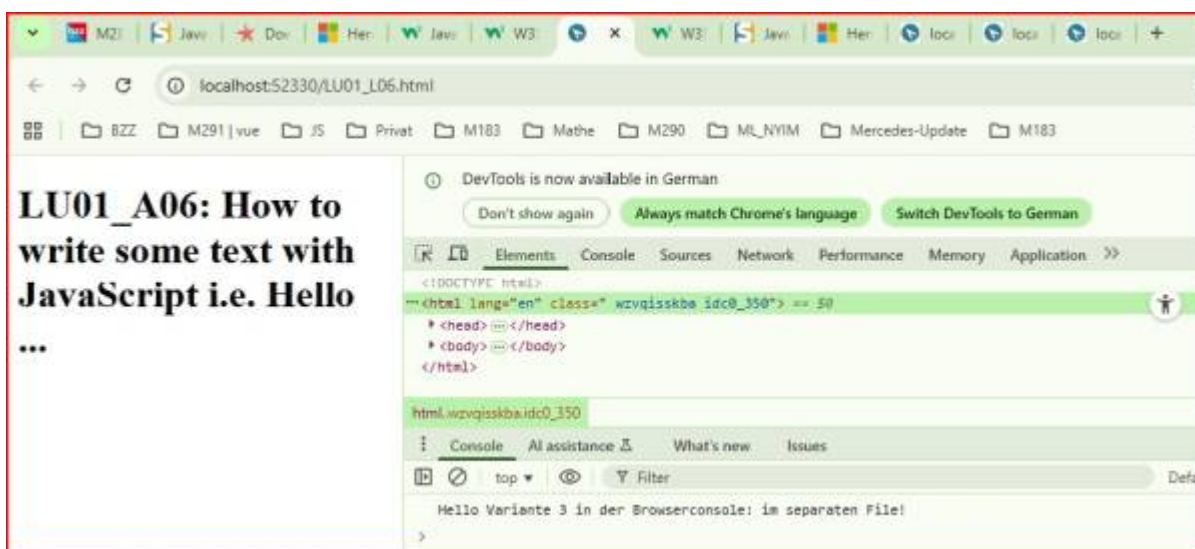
M2 | Jav | Do | Her | Jav | W3 | × | W3 | Jav | Her | loc | loc | loc | +

localhost:52330/LU01_L06.html

BZZ M291 | vue JS Privat M183 Mathe M290 ML_NYIM Mercedes-Update M183

LU01_A06: How to write some text with JavaScript i.e. Hello ...

DevTools is now available in German

Don't show again | Always match Chrome's language | Switch DevTools to German

Elements Console Sources Network Performance Memory Application >>

<!DOCTYPE html>
<html lang="en" class=" wzvqisskba idc0_350"> == $0
<head> ⋯ </head>
<body> ⋯ </body>
</html>

html.wzvqisskba.idc0_350

Console AI assistance What's new Issues

top ▾ Filter Defa

Hello Variante 3 in der Browserconsole: im separaten File!

>